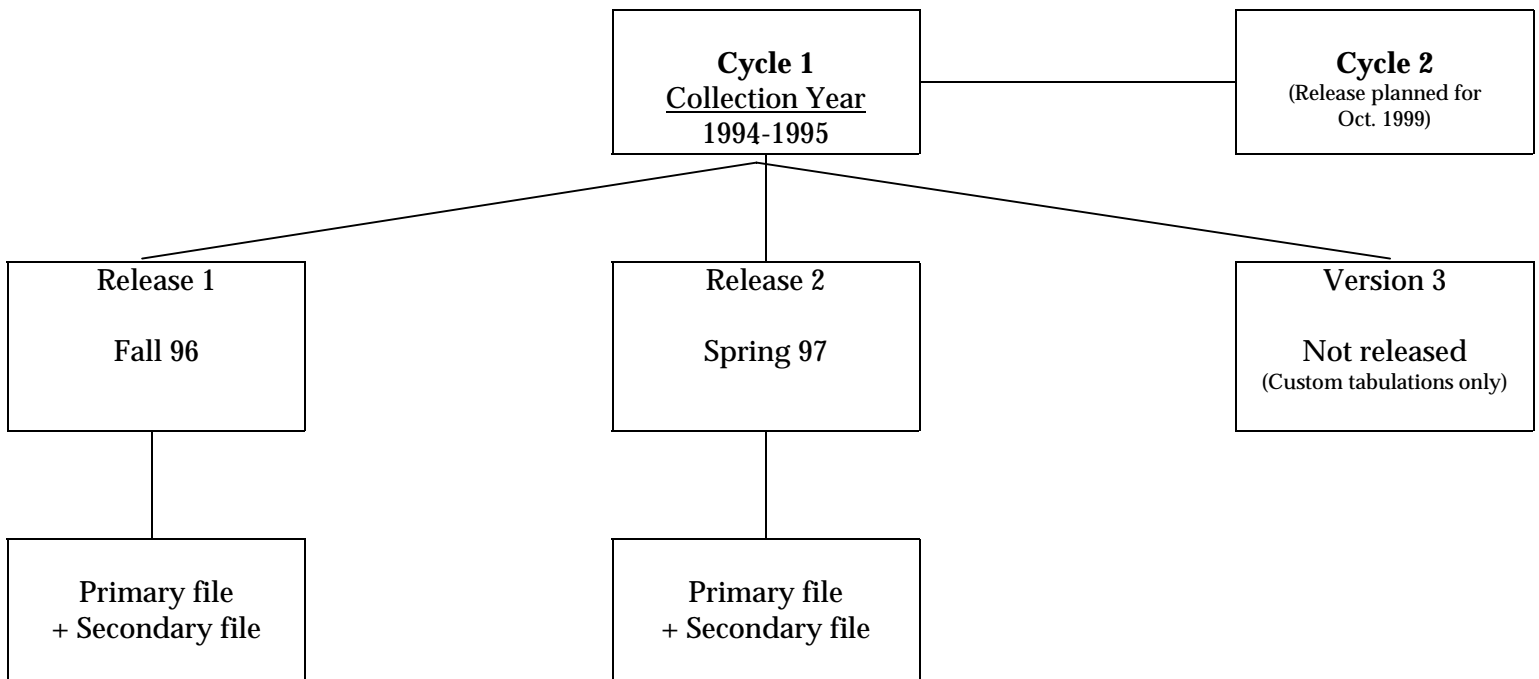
Cycle 1
Collection Year
1994-1995

Cycle 2
(Release planned for Oct. 1999)

Release 1

Fall 96

Release 2

Spring 97

Version 3

Not released
(Custom tabulations only)

Primary file
+ Secondary file

Primary file
+ Secondary file